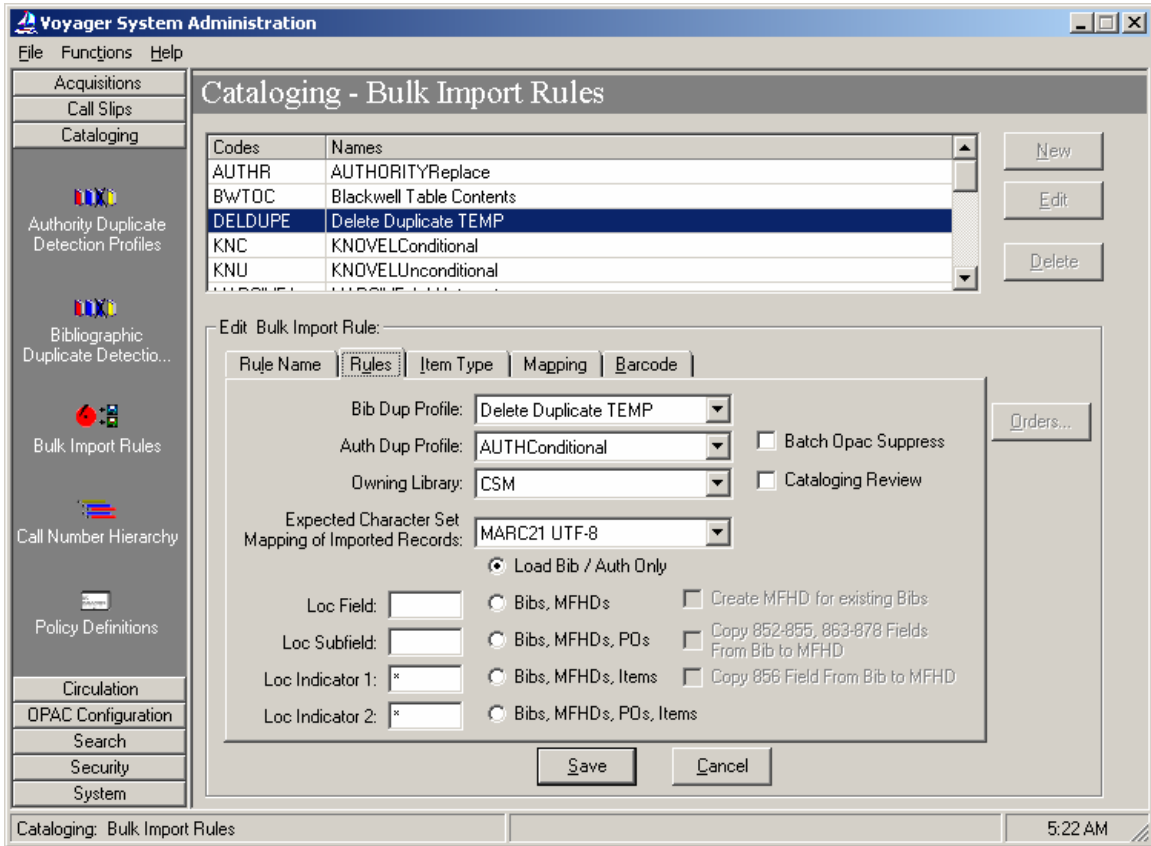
Voyager System Administration

File Functions Help

Acquisitions
Call Slips
Cataloging

Authority Duplicate Detection Profiles

Bibliographic Duplicate Detectio...

Bulk Import Rules

Call Number Hierarchy

Policy Definitions

Circulation
OPAC Configuration
Search
Security
System

Cataloging - Bulk Import Rules

| Codes | Names |
|---|---|
| AUTHR | AUTHORITYReplace |
| BWTOC | Blackwell Table Contents |
| DELDUPE | Delete Duplicate TEMP |
| KNC | KNOVELConditional |
| KNU | KNOVELUnconditional |
| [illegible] | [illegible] |

New
Edit
Delete

Edit Bulk Import Rule:

Rule Name | Rules | Item Type | Mapping | Barcode

Bib Dup Profile: Delete Duplicate TEMP
Auth Dup Profile: AUTHConditional
Owning Library: CSM
Expected Character Set Mapping of Imported Records: MARC21 UTF-8

Batch Opac Suppress
Cataloging Review

Orders...

Load Bib / Auth Only
Loc Field: Bibs, MFHDs
Loc Subfield: Bibs, MFHDs, POs
Loc Indicator 1: * Bibs, MFHDs, Items
Loc Indicator 2: * Bibs, MFHDs, POs, Items

Create MFHD for existing Bibs
Copy 852-855, 863-878 Fields From Bib to MFHD
Copy 856 Field From Bib to MFHD

Save
Cancel

Cataloging: Bulk Import Rules
5:22 AM